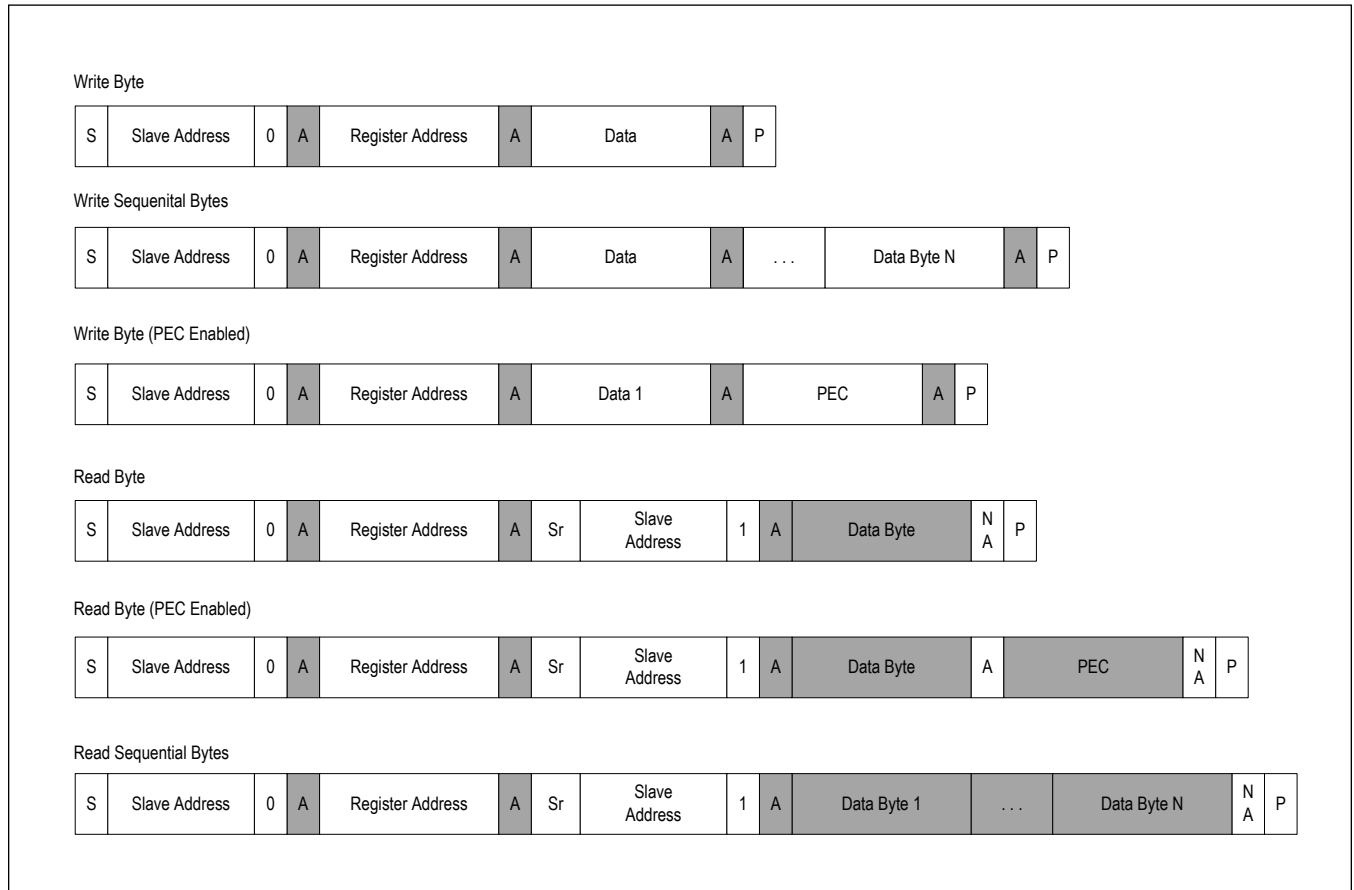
Write Byte

| S | Slave Address | 0 | A | Register Address | A | Data | A | P |
|---|---|---|---|---|---|---|---|---|

Write Sequenital Bytes

| S | Slave Address | 0 | A | Register Address | A | Data | A | . . . | Data Byte N | A | P |
|---|---|---|---|---|---|---|---|---|---|---|---|

Write Byte (PEC Enabled)

| S | Slave Address | 0 | A | Register Address | A | Data 1 | A | PEC | A | P |
|---|---|---|---|---|---|---|---|---|---|---|

Read Byte

| S | Slave Address | 0 | A | Register Address | A | Sr | Slave Address | 1 | A | Data Byte | NA | P |
|---|---|---|---|---|---|---|---|---|---|---|---|---|

Read Byte (PEC Enabled)

| S | Slave Address | 0 | A | Register Address | A | Sr | Slave Address | 1 | A | Data Byte | A | PEC | NA | P |
|---|---|---|---|---|---|---|---|---|---|---|---|---|---|---|

Read Sequential Bytes

| S | Slave Address | 0 | A | Register Address | A | Sr | Slave Address | 1 | A | Data Byte 1 | . . . | Data Byte N | NA | P |
|---|---|---|---|---|---|---|---|---|---|---|---|---|---|---|